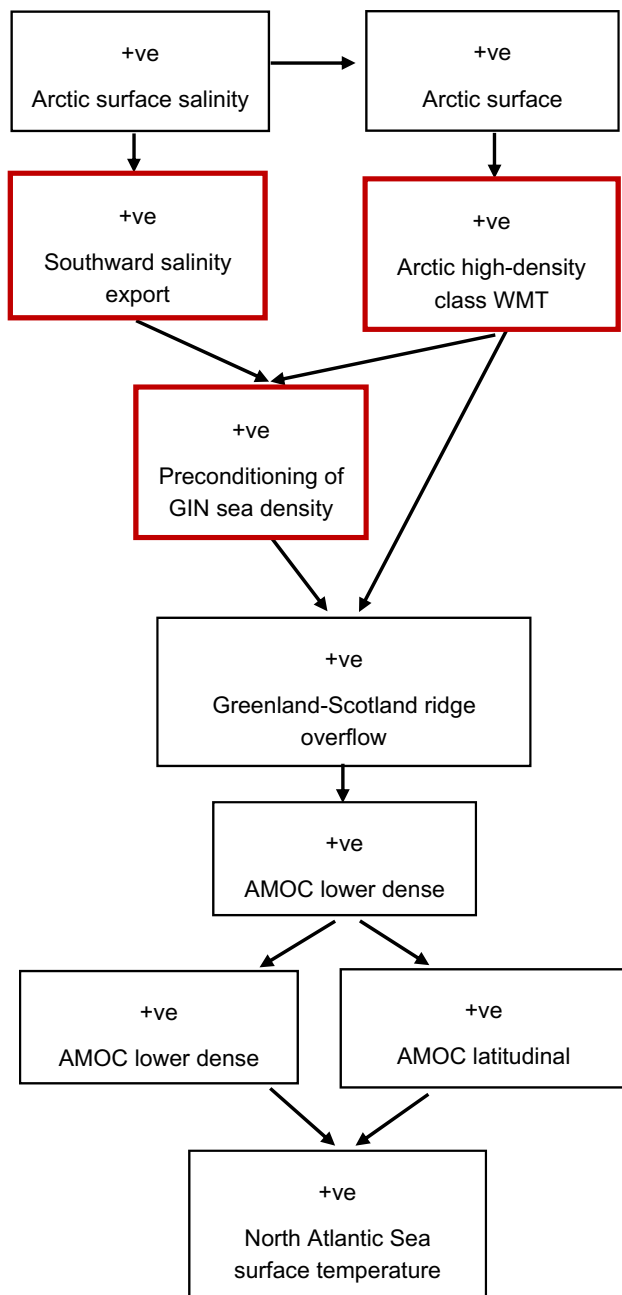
+ve
Arctic surface salinity

+ve
Arctic surface

+ve
Southward salinity export

+ve
Arctic high-density class WMT

+ve
Preconditioning of GIN sea density

+ve
Greenland-Scotland ridge overflow

+ve
AMOC lower dense

+ve
AMOC lower dense

+ve
AMOC latitudinal

+ve
North Atlantic Sea surface temperature